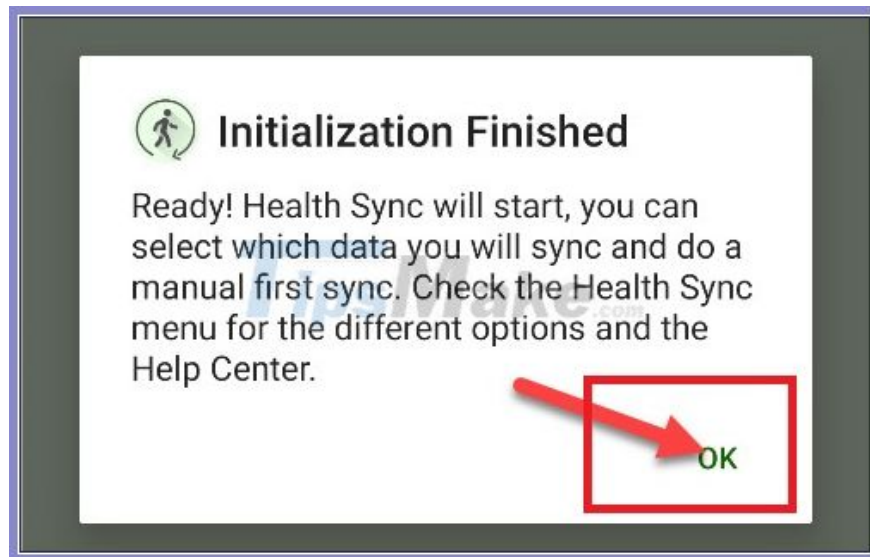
Initialization Finished

Ready! Health Sync will start, you can select which data you will sync and do a manual first sync. Check the Health Sync menu for the different options and the Help Center.

TipsMake.com

OK